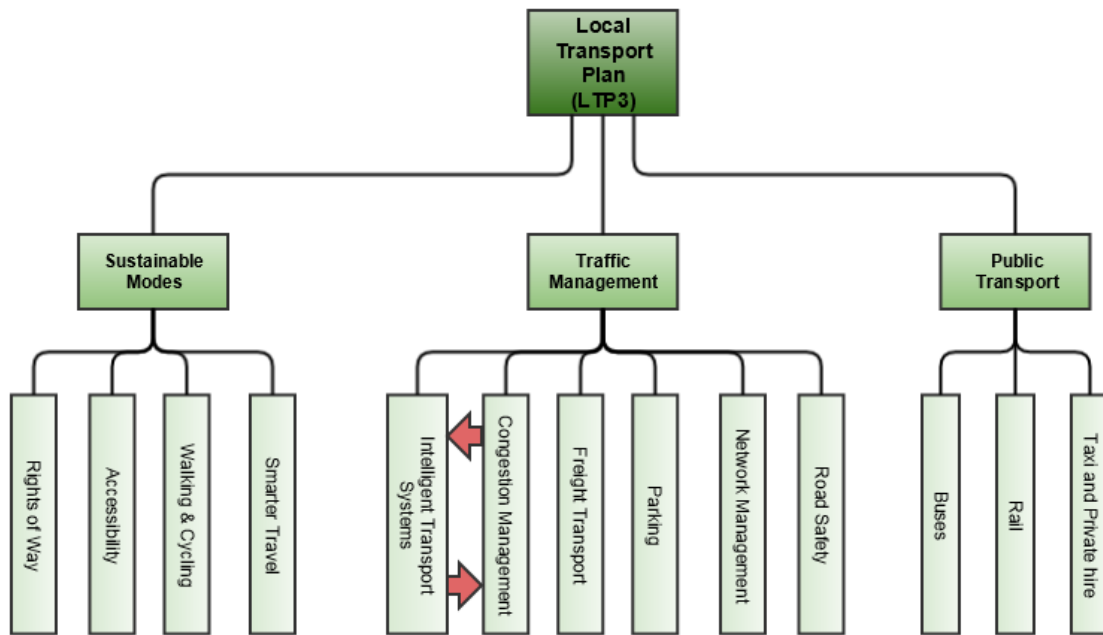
Local Transport Plan (LTP3)

Sustainable Modes

Rights of Way

Accessibility

Walking & Cycling

Smarter Travel

Traffic Management

Intelligent Transport Systems

Congestion Management

Freight Transport

Parking

Network Management

Road Safety

Public Transport

Buses

Rail

Taxi and Private hire